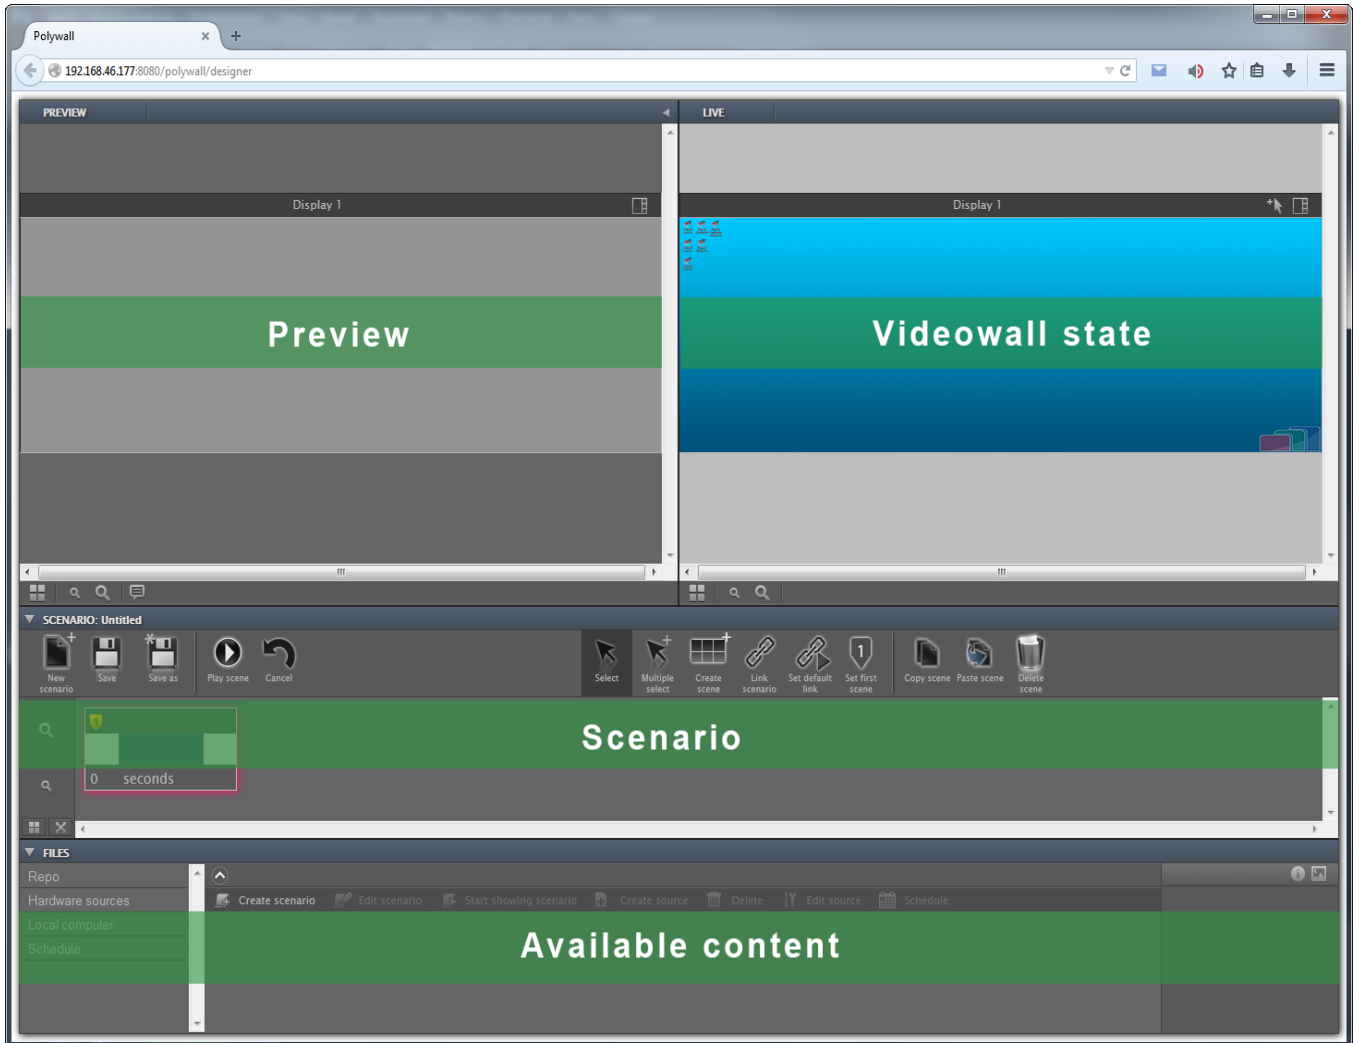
Polywall

192.168.46.177:8080/polywall/designer

PREVIEW

LIVE

Display 1

Display 1

Preview

Videowall state

SCENARIO: Untitled

New scenario

Save

Save as

Play scene

Cancel

Select

Multiple select

Create scene

Link scenario

Set default link

Set first scene

Copy scene

Paste scene

Delete scene

Scenario

0 seconds

FILES

Repo

Hardware sources

Local computer

Schedule

Create scenario

Edit scenario

Start showing scenario

Create source

Delete

Edit source

Schedule

Available content